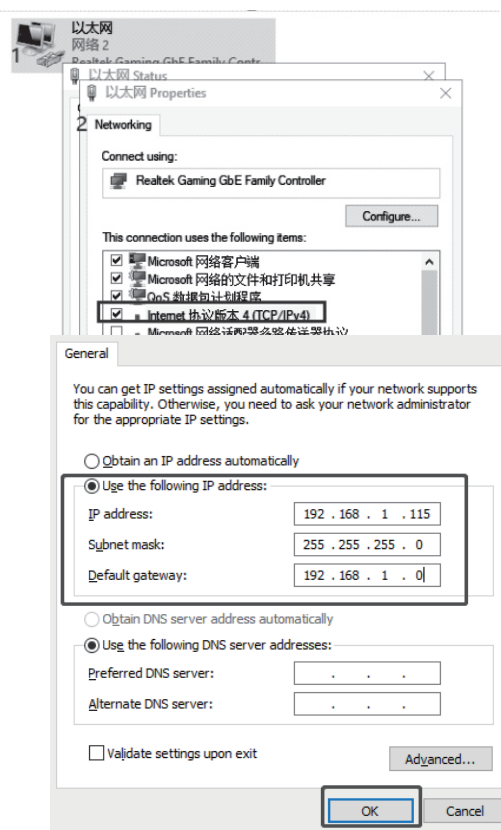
以太网
网络 2
1 Realtek Gaming GbE Family Contr

以太网 Status

以太网 Properties

2 Networking

Connect using:

Realtek Gaming GbE Family Controller

Configure...

This connection uses the following items:

☑ Microsoft 网络客户端
☑ Microsoft 网络的文件和打印机共享
☑ QoS 数据包计划程序
☑ Internet 协议版本 4 (TCP/IPv4)
☐ Microsoft 网络适配器多路传送器协议

General

You can get IP settings assigned automatically if your network supports this capability. Otherwise, you need to ask your network administrator for the appropriate IP settings.

Obtain an IP address automatically

Use the following IP address:

| IP address: | 192 . 168 . 1 . 115 |
|---|---|
| Subnet mask: | 255 . 255 . 255 . 0 |
| Default gateway: | 192 . 168 . 1 . 0 |

Obtain DNS server address automatically

Use the following DNS server addresses:

| Preferred DNS server: | . . . |
|---|---|
| Alternate DNS server: | . . . |

Validate settings upon exit

Advanced...

OK

Cancel